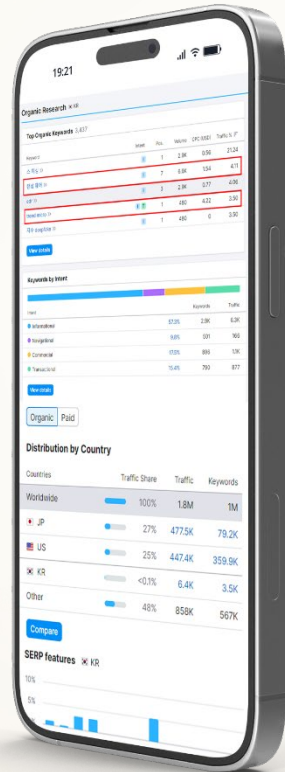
19:21

Organic Research

Top Organic Keywords 3,437

| | Intent | Pos. | Volume | CPC (USD) | Traffic % |
|---|---|---|---|---|---|
| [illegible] | I | 1 | 2.9K | 0.56 | 21.24 |
| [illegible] | I | 7 | 6.6K | 1.54 | 4.11 |
| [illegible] | I | 3 | 2.9K | 0.77 | 4.06 |
| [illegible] | I | 1 | 480 | 6.22 | 3.50 |
| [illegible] | I | 1 | 480 | 0 | 3.50 |
| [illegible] | | | | | |

View details

Keywords by Intent

| Intent | Keywords | Traffic |
|---|---|---|
| Informational | 57.0% | 2.0K | 6.2K |
| Navigational | 9.6% | 331 | 169 |
| Commercial | 17.5% | 605 | 1.1K |
| Transactional | 15.4% | 780 | 877 |

View details

Organic Paid

Distribution by Country

| Countries | Traffic Share | Traffic | Keywords |
|---|---|---|---|
| Worldwide | 100% | 1.8M | 1M |
| JP | 27% | 477.5K | 79.2K |
| US | 25% | 447.4K | 359.9K |
| KR | <0.1% | 6.4K | 3.5K |
| Other | 48% | 858K | 567K |

Compare

SERP features KR

10%

5%